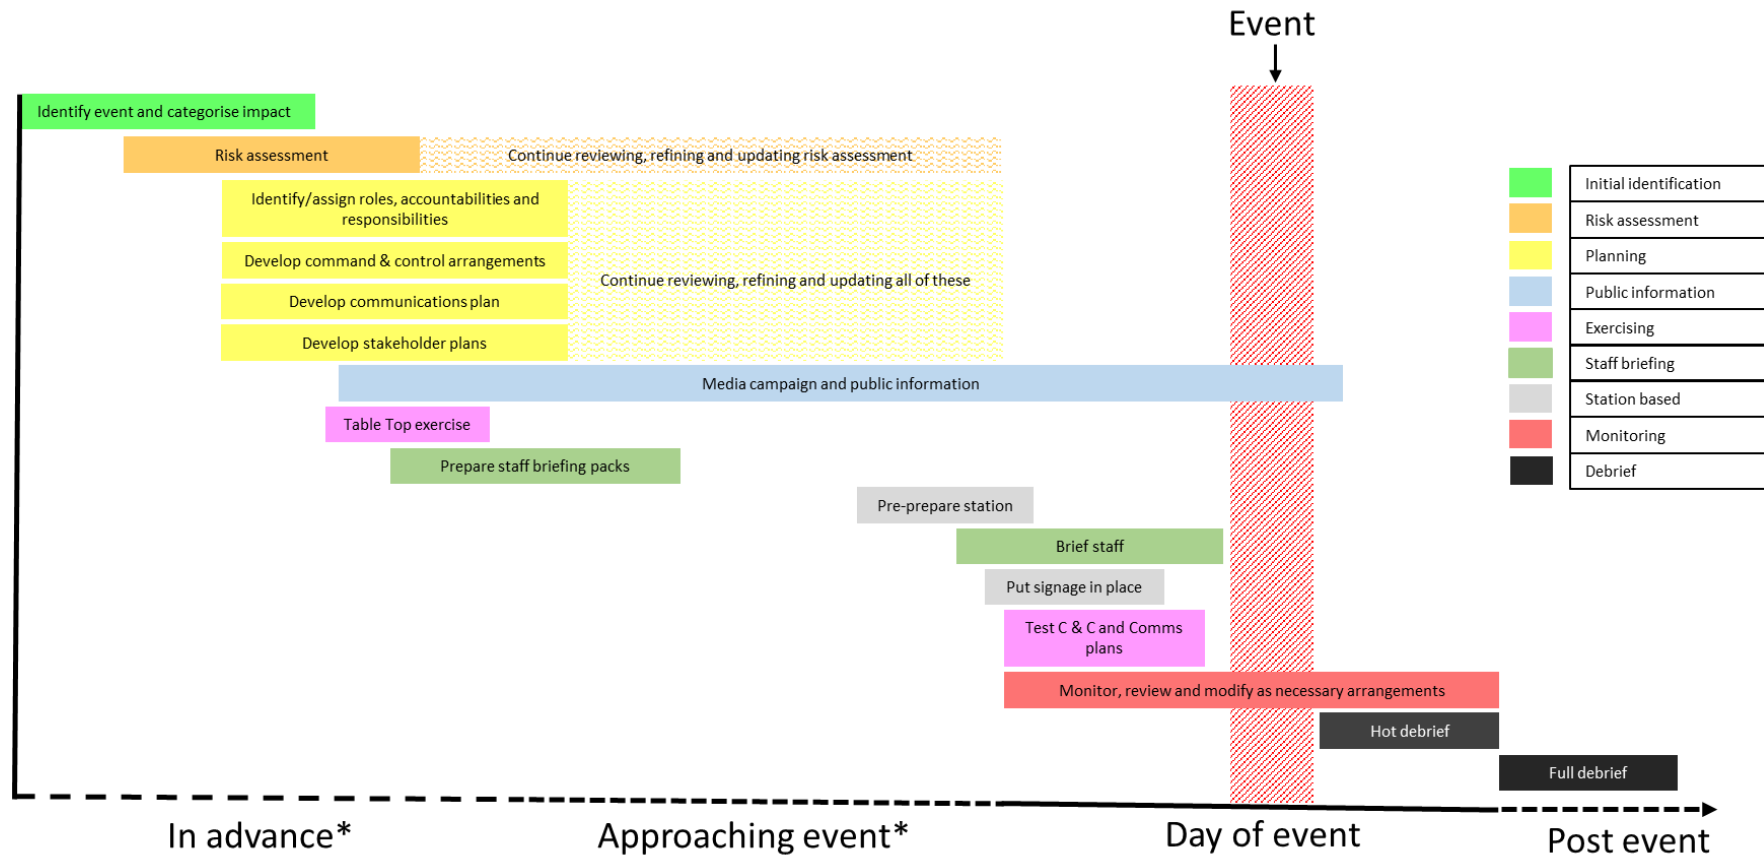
Event

Identify event and categorise impact

Risk assessment

Continue reviewing, refining and updating risk assessment

Identify/assign roles, accountabilities and responsibilities

Develop command & control arrangements

Develop communications plan

Develop stakeholder plans

Continue reviewing, refining and updating all of these

Media campaign and public information

Table Top exercise

Prepare staff briefing packs

Pre-prepare station

Brief staff

Put signage in place

Test C & C and Comms plans

Monitor, review and modify as necessary arrangements

Hot debrief

Full debrief

Initial identification

Risk assessment

Planning

Public information

Exercising

Staff briefing

Station based

Monitoring

Debrief

In advance*

Approaching event*

Day of event

Post event